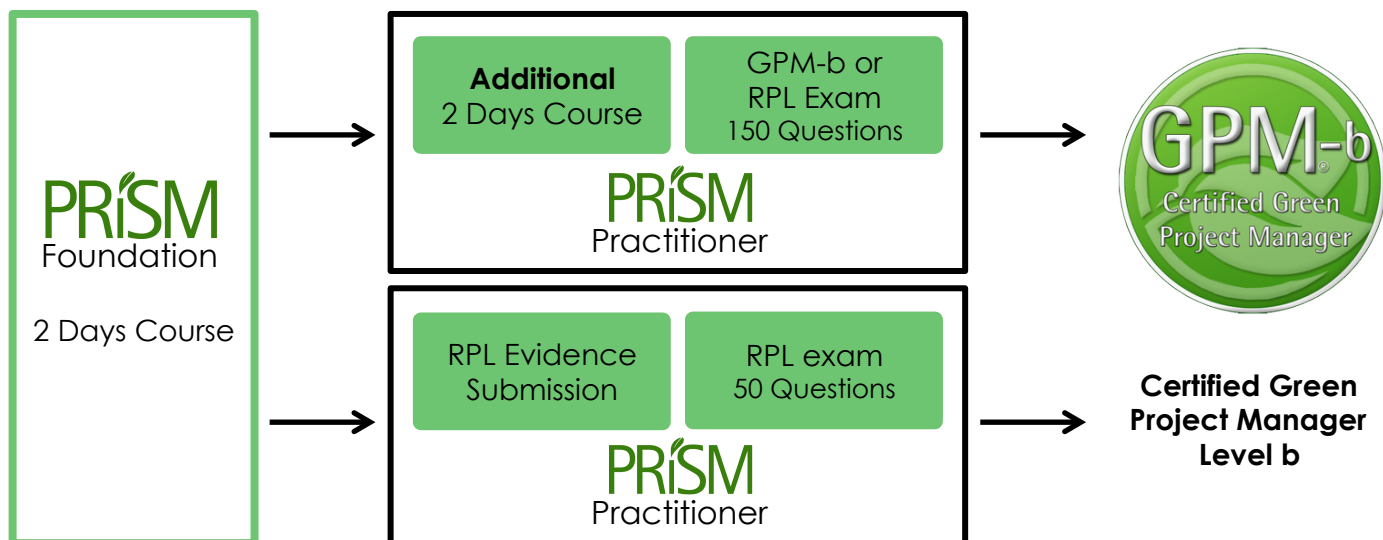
PRISM
Foundation

2 Days Course

**Additional**
2 Days Course

GPM-b or
RPL Exam
150 Questions

PRISM
Practitioner

GPM-b
Certified Green
Project Manager

RPL Evidence
Submission

RPL exam
50 Questions

PRISM
Practitioner

**Certified Green
Project Manager
Level b**